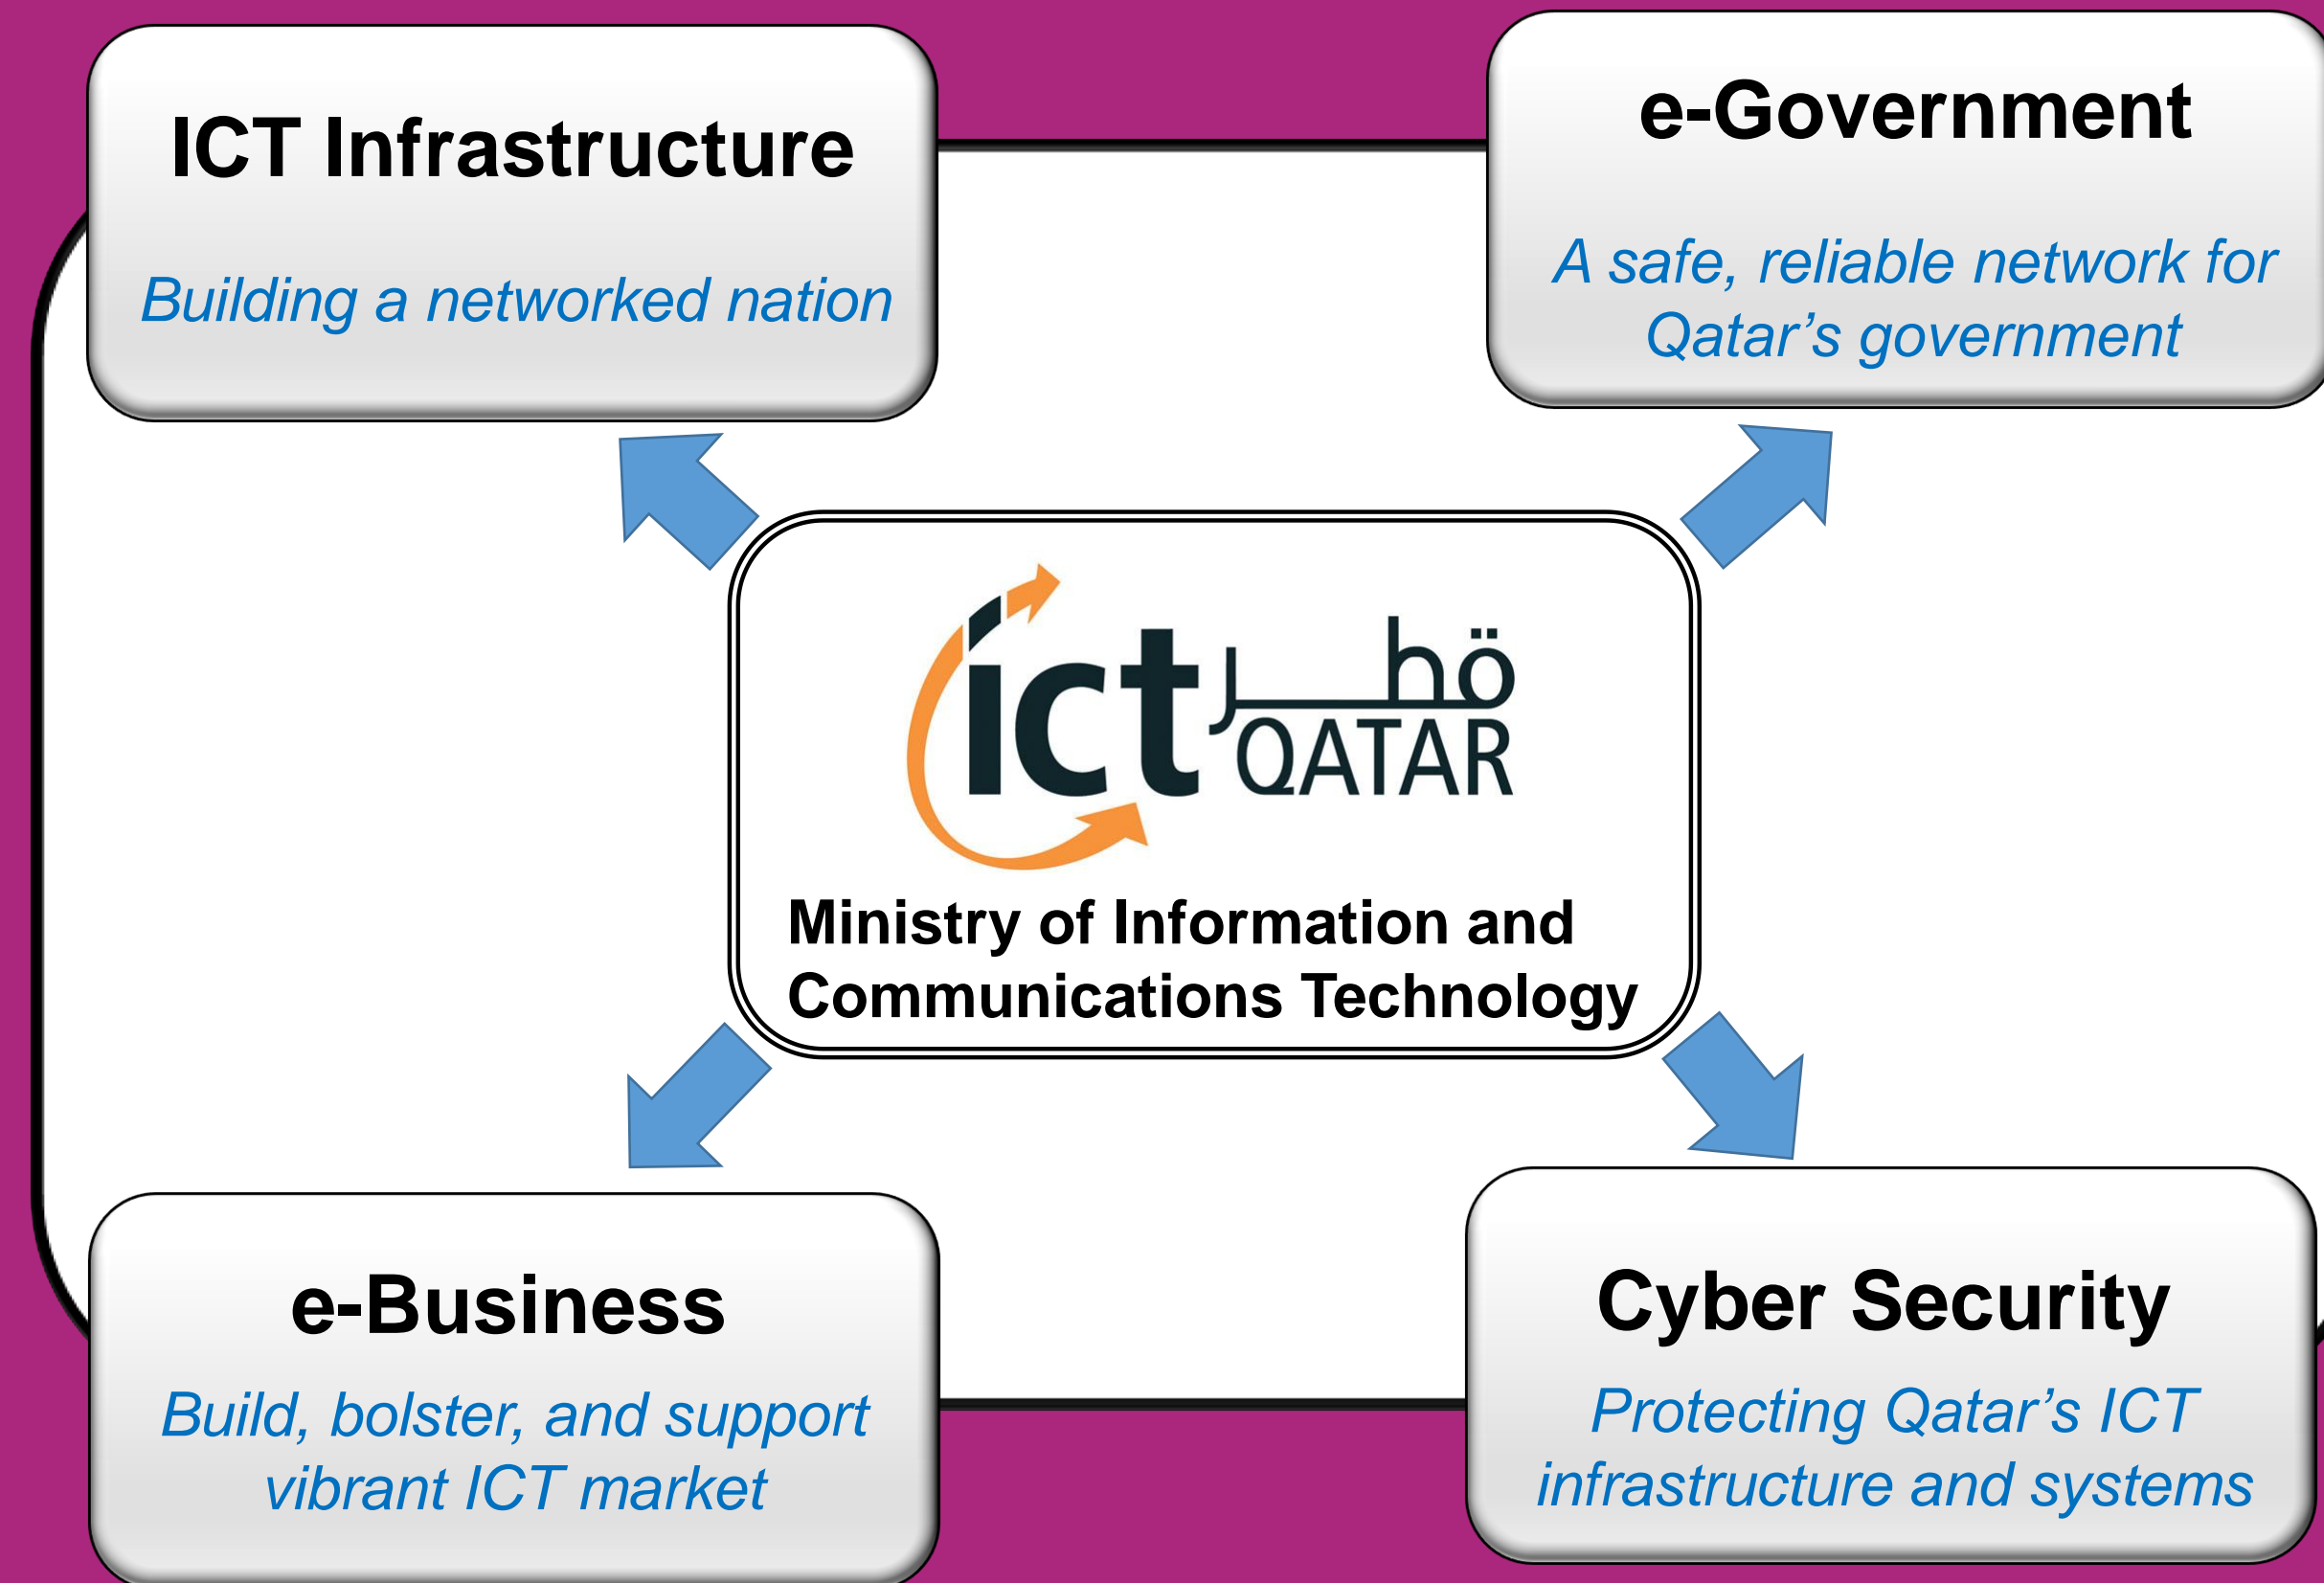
ICT Infrastructure

Building a networked nation

e-Government

A safe, reliable network for Qatar’s government

ict قطر QATAR

Ministry of Information and Communications Technology

e-Business

Build, bolster, and support vibrant ICT market

Cyber Security

Protecting Qatar’s ICT infrastructure and systems